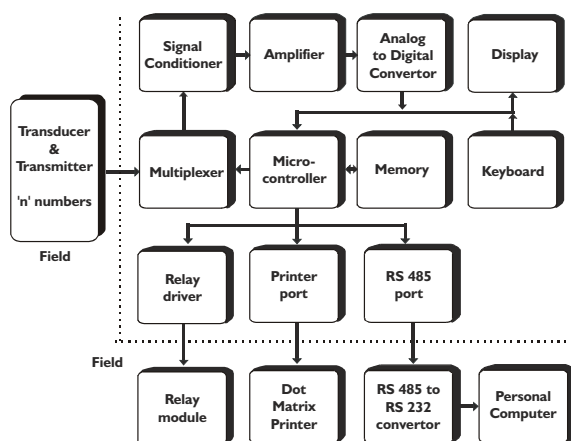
Signal Conditioner

Amplifier

Analog to Digital Convertor

Display

Transducer & Transmitter

'n' numbers

Multiplexer

Micro-controller

Memory

Keyboard

Field

Relay driver

Printer port

RS 485 port

Field

Relay module

Dot Matrix Printer

RS 485 to RS 232 convertor

Personal Computer